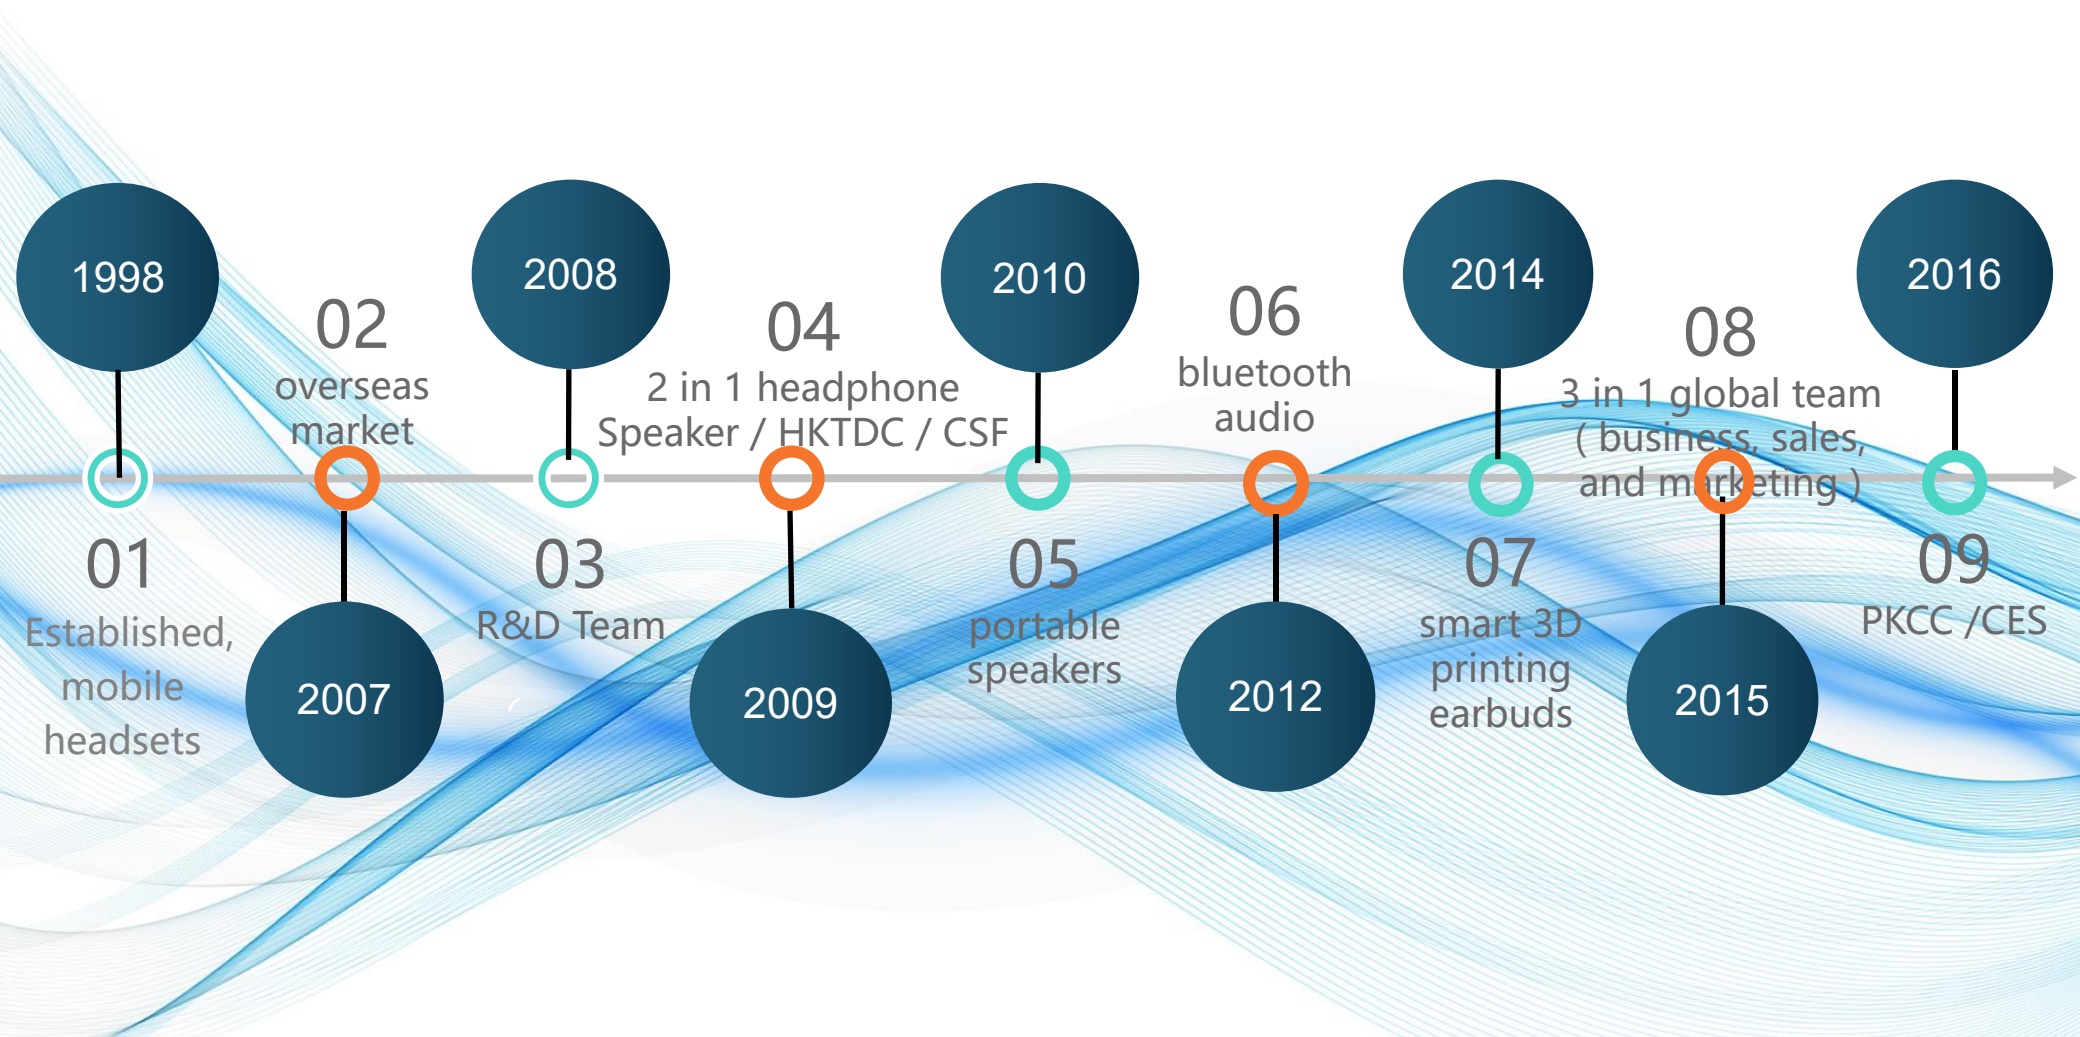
1998

01
Established, mobile headsets

2007

02
overseas market

2008

03
R&D Team

2009

04
2 in 1 headphone Speaker / HKTDC / CSF

2010

05
portable speakers

2012

06
bluetooth audio

2014

07
smart 3D printing earbuds

2015

08
3 in 1 global team ( business, sales, and marketing )

2016

09
PKCC /CES